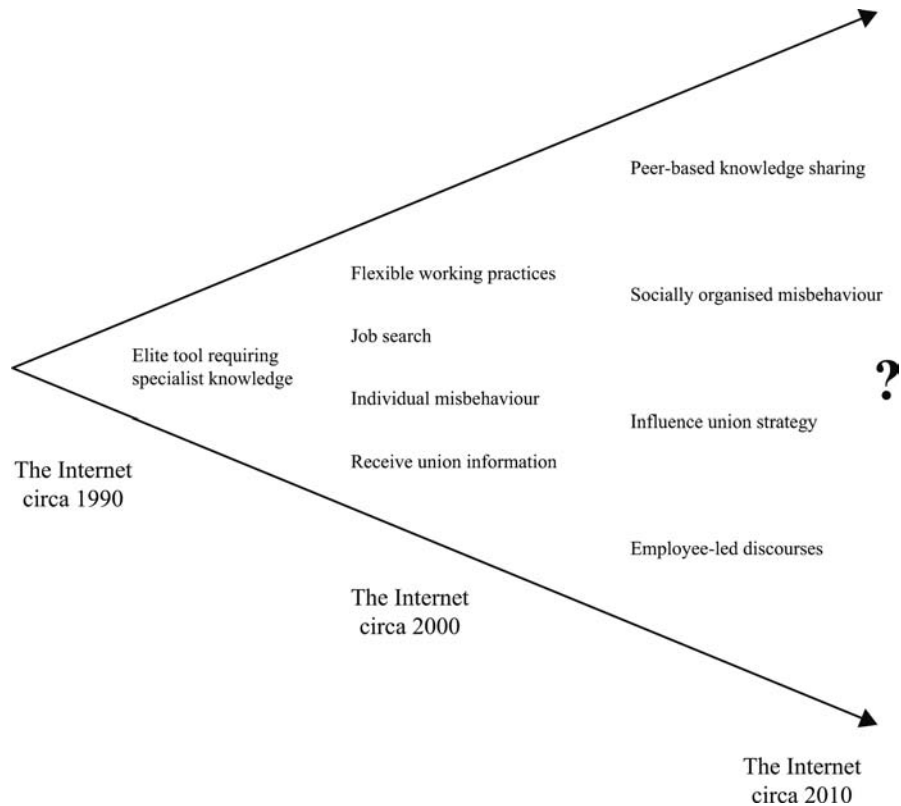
Peer-based knowledge sharing

Flexible working practices

Socially organised misbehaviour

Job search

Elite tool requiring specialist knowledge

?

Individual misbehaviour

Influence union strategy

The Internet circa 1990

Receive union information

Employee-led discourses

The Internet circa 2000

The Internet circa 2010